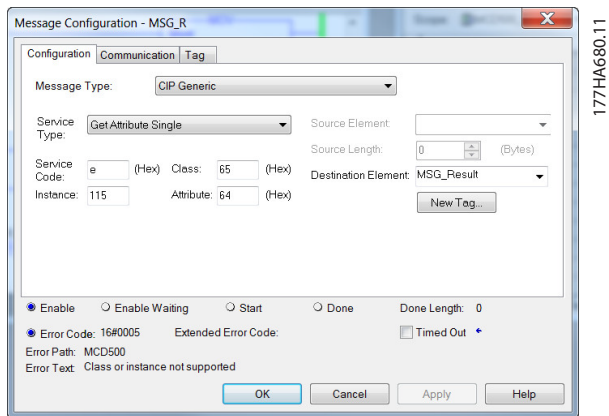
Message Configuration - MSG_R

Configuration Communication Tag

Message Type: CIP Generic

Service Type: Get Attribute Single

Source Element:

Source Length: 0 (Bytes)

Service Code: e (Hex) Class: 65 (Hex)

Destination Element: MSG_Result

Instance: 115 Attribute: 64 (Hex)

New Tag...

Enable Enable Waiting Start Done Done Length: 0

Error Code: 16#0005 Extended Error Code: Timed Out

Error Path: MCD500

Error Text: Class or instance not supported

OK Cancel Apply Help

177HA680.11